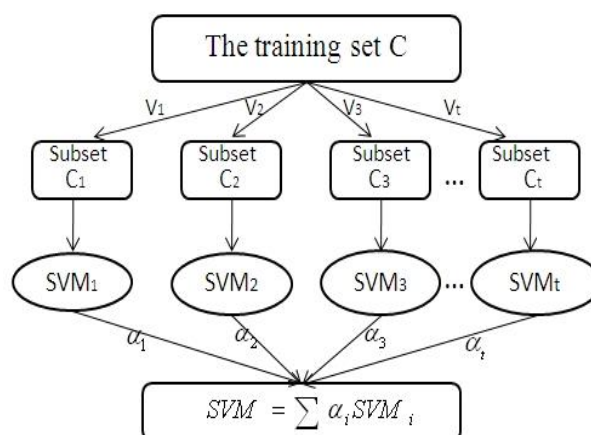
The training set C

$V_1$ $V_2$ $V_3$ $V_t$

Subset $C_1$

Subset $C_2$

Subset $C_3$

...

Subset $C_t$

$SVM_1$

$SVM_2$

$SVM_3$

...

$SVM_t$

$\alpha_1$ $\alpha_2$ $\alpha_3$ $\alpha_t$

$SVM = \sum \alpha_i SVM_i$